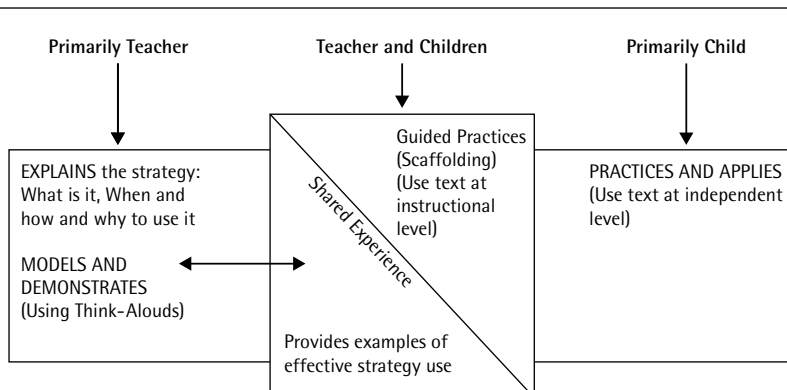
Primarily Teacher

Teacher and Children

Primarily Child

EXPLAINS the strategy: What is it, When and how and why to use it

MODELS AND DEMONSTRATES (Using Think-Alouds)

Guided Practices (Scaffolding) (Use text at instructional level)

Shared Experience

Provides examples of effective strategy use

PRACTICES AND APPLIES (Use text at independent level)